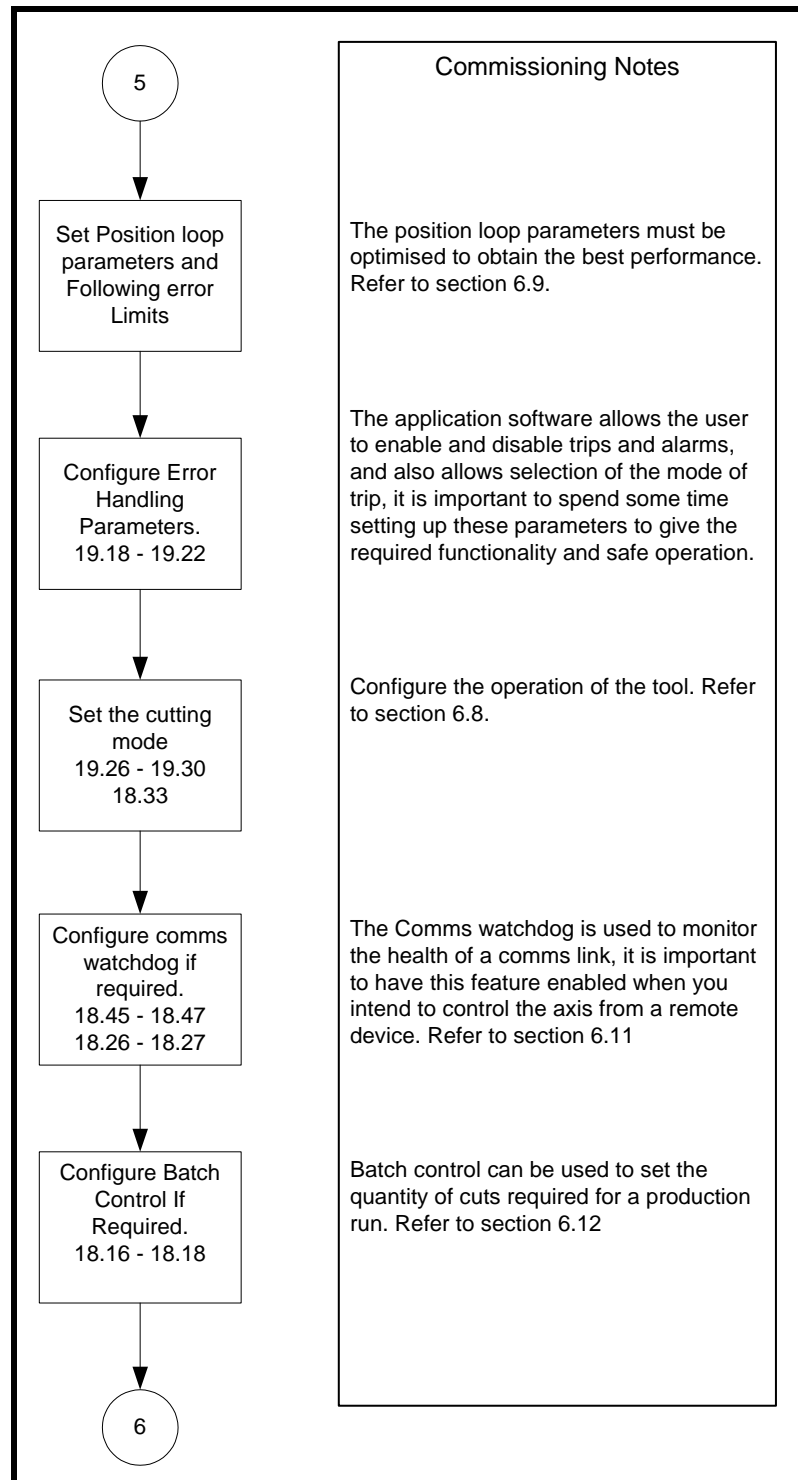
5

Set Position loop parameters and Following error Limits

Configure Error Handling Parameters. 19.18 - 19.22

Set the cutting mode 19.26 - 19.30 18.33

Configure comms watchdog if required. 18.45 - 18.47 18.26 - 18.27

Configure Batch Control If Required. 18.16 - 18.18

6

Commissioning Notes

The position loop parameters must be optimised to obtain the best performance. Refer to section 6.9.

The application software allows the user to enable and disable trips and alarms, and also allows selection of the mode of trip, it is important to spend some time setting up these parameters to give the required functionality and safe operation.

Configure the operation of the tool. Refer to section 6.8.

The Comms watchdog is used to monitor the health of a comms link, it is important to have this feature enabled when you intend to control the axis from a remote device. Refer to section 6.11

Batch control can be used to set the quantity of cuts required for a production run. Refer to section 6.12